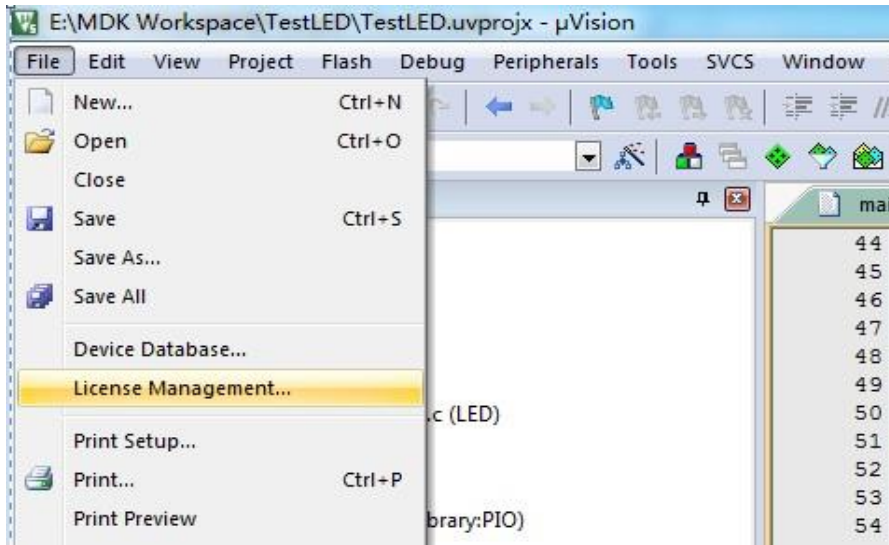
E:\MDK Workspace\TestLED\TestLED.uvprojx - µVision

File Edit View Project Flash Debug Peripherals Tools SVCS Window

New... Ctrl+N
Open Ctrl+O
Close
Save Ctrl+S
Save As...
Save All
Device Database...
License Management...
Print Setup...
Print... Ctrl+P
Print Preview

.c (LED)
brary:PIO)

ma

44
45
46
47
48
49
50
51
52
53
54